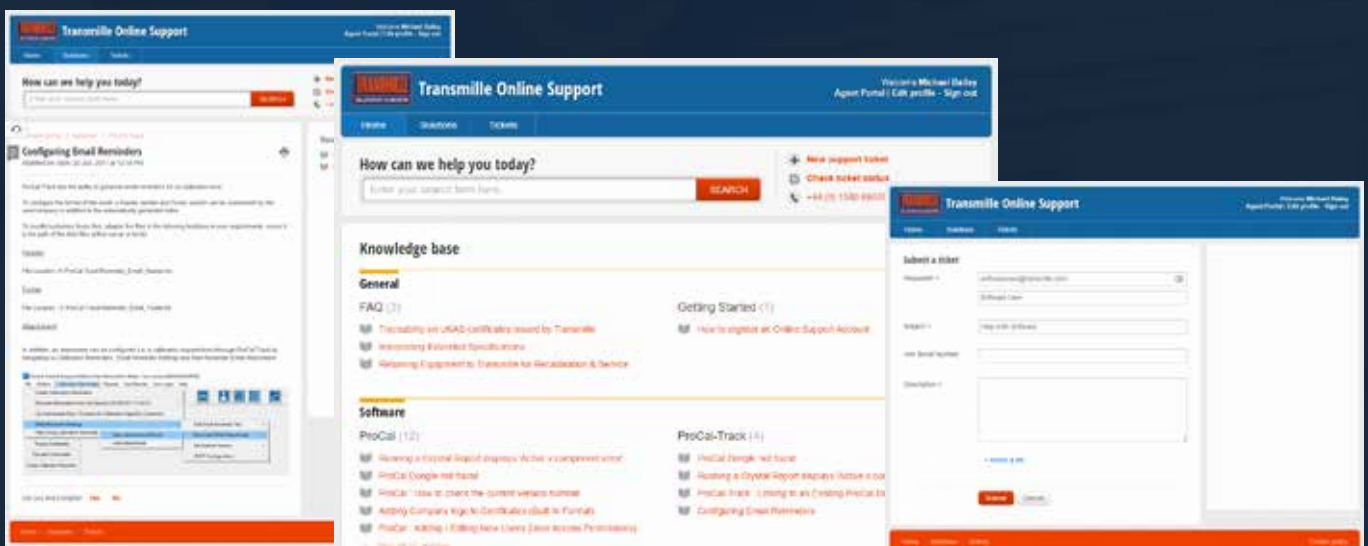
Transmille Online Support

Welcome Michael Bailey
Agent Portal | Edit profile - Sign out

Home Solutions Tickets

How can we help you today?

Enter your search term here... SEARCH

Configuring Email Reminders

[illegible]

Transmille Online Support

Welcome Michael Bailey
Agent Portal | Edit profile - Sign out

Home Solutions Tickets

How can we help you today?

Enter your search term here... SEARCH

New support ticket
Check ticket status
+44 (0) 1580 8905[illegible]

Knowledge base

General

FAQ (3)

Traceability on UKAS certificates issued by Transmille
Interpreting Extended Specifications
Returning Equipment to Transmille for Recalibration & Service

Getting Started (1)

How to register an Online Support Account

Software

ProCal (12)

Running a Crystal Report displays 'Active x component error'
ProCal Dongle not found
ProCal - How to check the current version number
Adding Company logo to Certificates (Built in Formats)
ProCal - Adding / Editing New Users (and Access Permissions)

ProCal-Track (4)

ProCal Dongle not found
Running a Crystal Report displays 'Active x co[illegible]
ProCal-Track - Linking to an Existing ProCal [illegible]
Configuring Email Reminders

Transmille Online Support

Welcome Michael Bailey
Agent Portal | Edit profile - Sign out

Home Solutions Tickets

Submit a ticket

Requester *
Subject *
Help with Software
Unit Serial Number
Description *

Submit Cancel